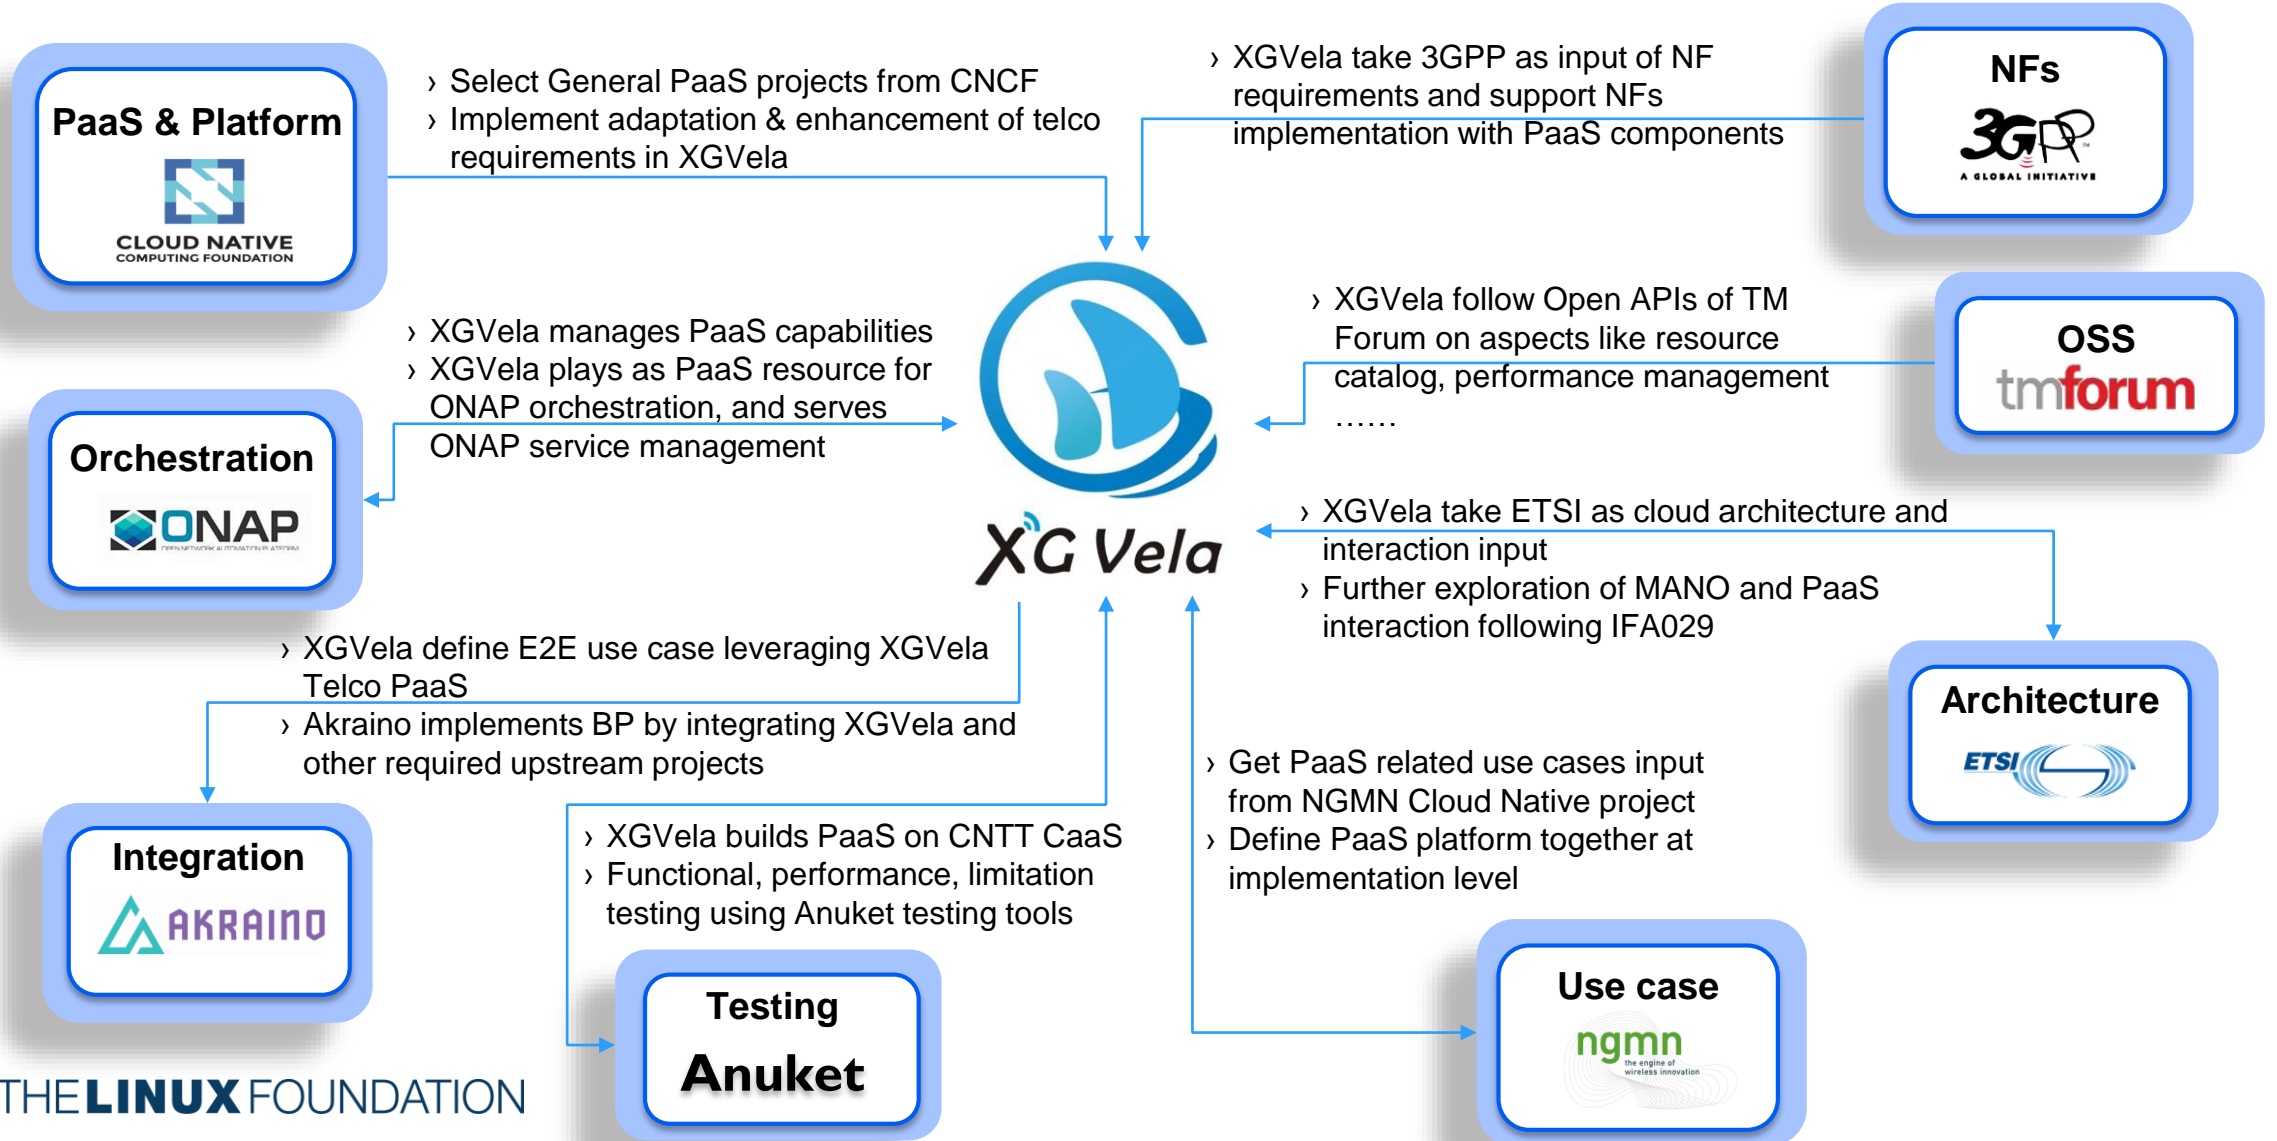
PaaS & Platform

CLOUD NATIVE
COMPUTING FOUNDATION

› Select General PaaS projects from CNCF
› Implement adaptation & enhancement of telco requirements in XGVela

› XGVela take 3GPP as input of NF requirements and support NFs implementation with PaaS components

NFs

3GPP
A GLOBAL INITIATIVE

› XGVela manages PaaS capabilities
› XGVela plays as PaaS resource for ONAP orchestration, and serves ONAP service management

› XGVela follow Open APIs of TM Forum on aspects like resource catalog, performance management ……

OSS

tmforum

Orchestration

ONAP
OPEN NETWORK AUTOMATION PLATFORM

XG Vela

› XGVela take ETSI as cloud architecture and interaction input
› Further exploration of MANO and PaaS interaction following IFA029

› XGVela define E2E use case leveraging XGVela Telco PaaS
› Akraino implements BP by integrating XGVela and other required upstream projects

Architecture

ETSI

› Get PaaS related use cases input from NGMN Cloud Native project
› Define PaaS platform together at implementation level

Integration

AKRAINO

› XGVela builds PaaS on CNTT CaaS
› Functional, performance, limitation testing using Anuket testing tools

Testing
Anuket

Use case

ngmn
the engine of wireless innovation

THE LINUX FOUNDATION